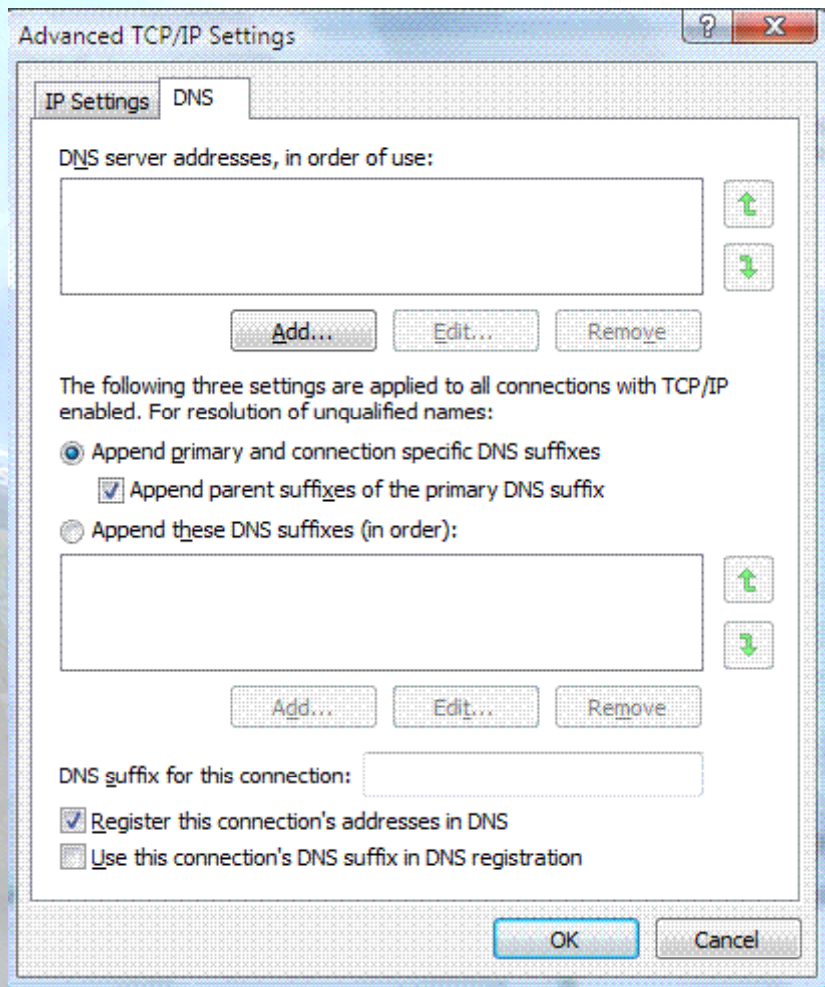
Advanced TCP/IP Settings

?

X

IP Settings

DNS

DNS server addresses, in order of use:

Add...

Edit...

Remove

The following three settings are applied to all connections with TCP/IP enabled. For resolution of unqualified names:

Append primary and connection specific DNS suffixes

Append parent suffixes of the primary DNS suffix

Append these DNS suffixes (in order):

Add...

Edit...

Remove

DNS suffix for this connection:

Register this connection's addresses in DNS

Use this connection's DNS suffix in DNS registration

OK

Cancel